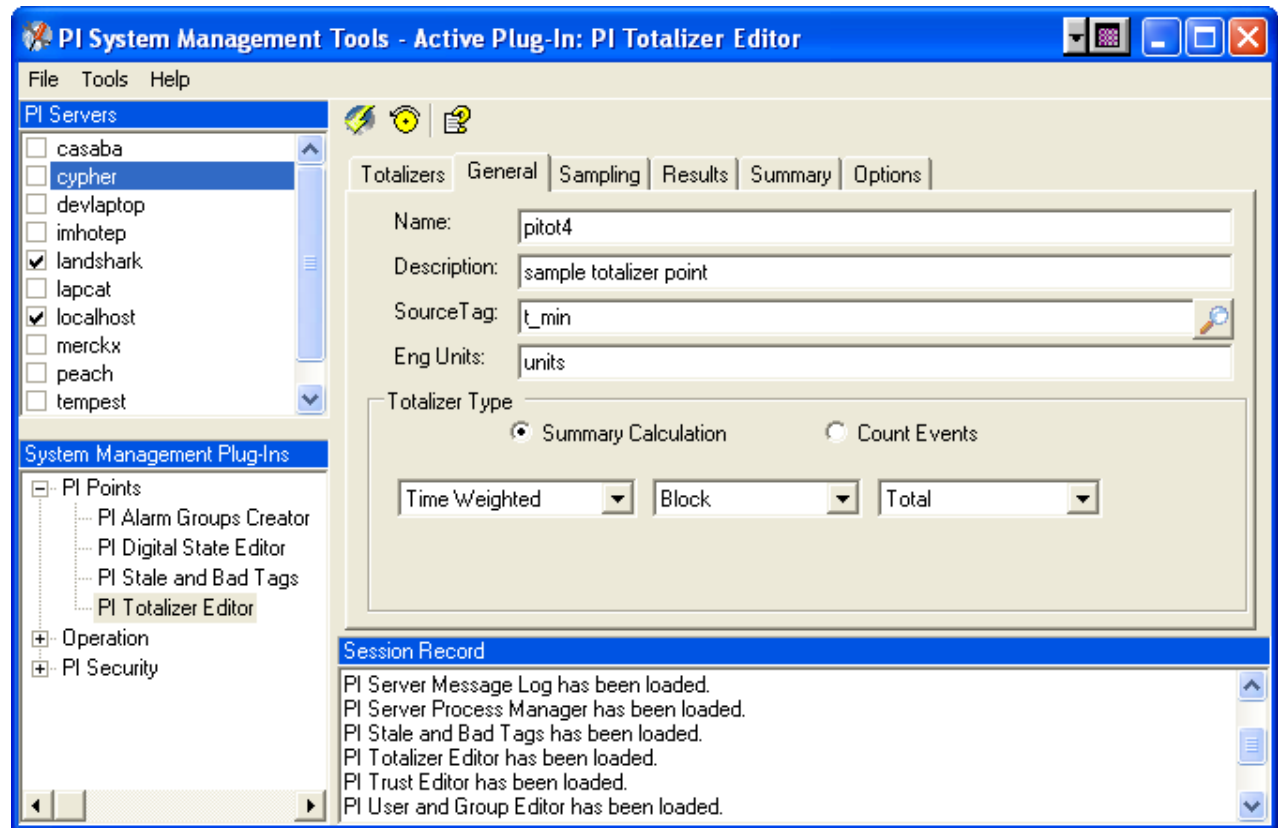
PI System Management Tools - Active Plug-In: PI Totalizer Editor

File Tools Help

PI Servers

casaba
cypher
devlaptop
imhotep
landshark
lapcat
localhost
merckx
peach
tempest

System Management Plug-Ins

PI Points
PI Alarm Groups Creator
PI Digital State Editor
PI Stale and Bad Tags
PI Totalizer Editor
Operation
PI Security

Totalizers General Sampling Results Summary Options

Name: pitot4
Description: sample totalizer point
SourceTag: t_min
Eng Units: units

Totalizer Type
Summary Calculation
Count Events

Time Weighted
Block
Total

Session Record

PI Server Message Log has been loaded.
PI Server Process Manager has been loaded.
PI Stale and Bad Tags has been loaded.
PI Totalizer Editor has been loaded.
PI Trust Editor has been loaded.
PI User and Group Editor has been loaded.